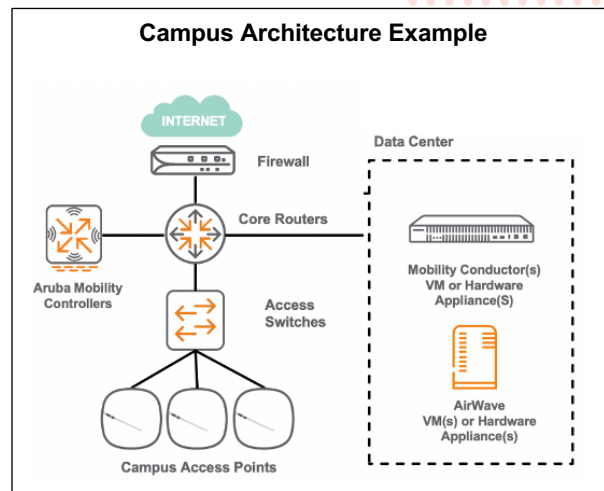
Campus Architecture Example

INTERNET

Firewall

Data Center

Core Routers

Aruba Mobility Controllers

Mobility Conductor(s) VM or Hardware Appliance(S)

Access Switches

AirWave VM(s) or Hardware Appliance(s)

Campus Access Points